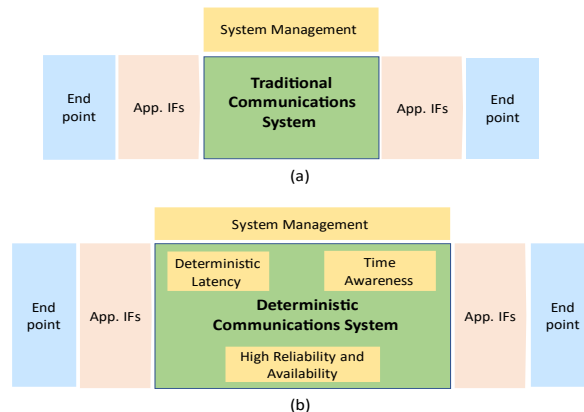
System Management

End point

App. IFs

Traditional Communications System

App. IFs

End point

(a)

System Management

End point

App. IFs

Deterministic Latency

Time Awareness

Deterministic Communications System

High Reliability and Availability

App. IFs

End point

(b)